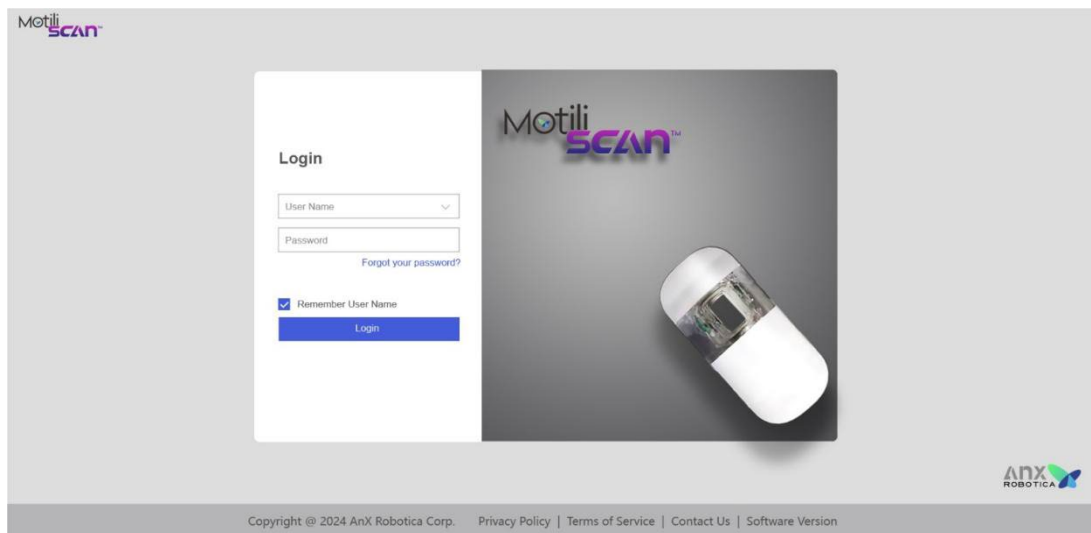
Motili SCAN™

Login

User Name

Password

Forgot your password?

Remember User Name

Login

Motili SCAN™

ANX ROBOTICA

Copyright @ 2024 AnX Robotica Corp. Privacy Policy | Terms of Service | Contact Us | Software Version